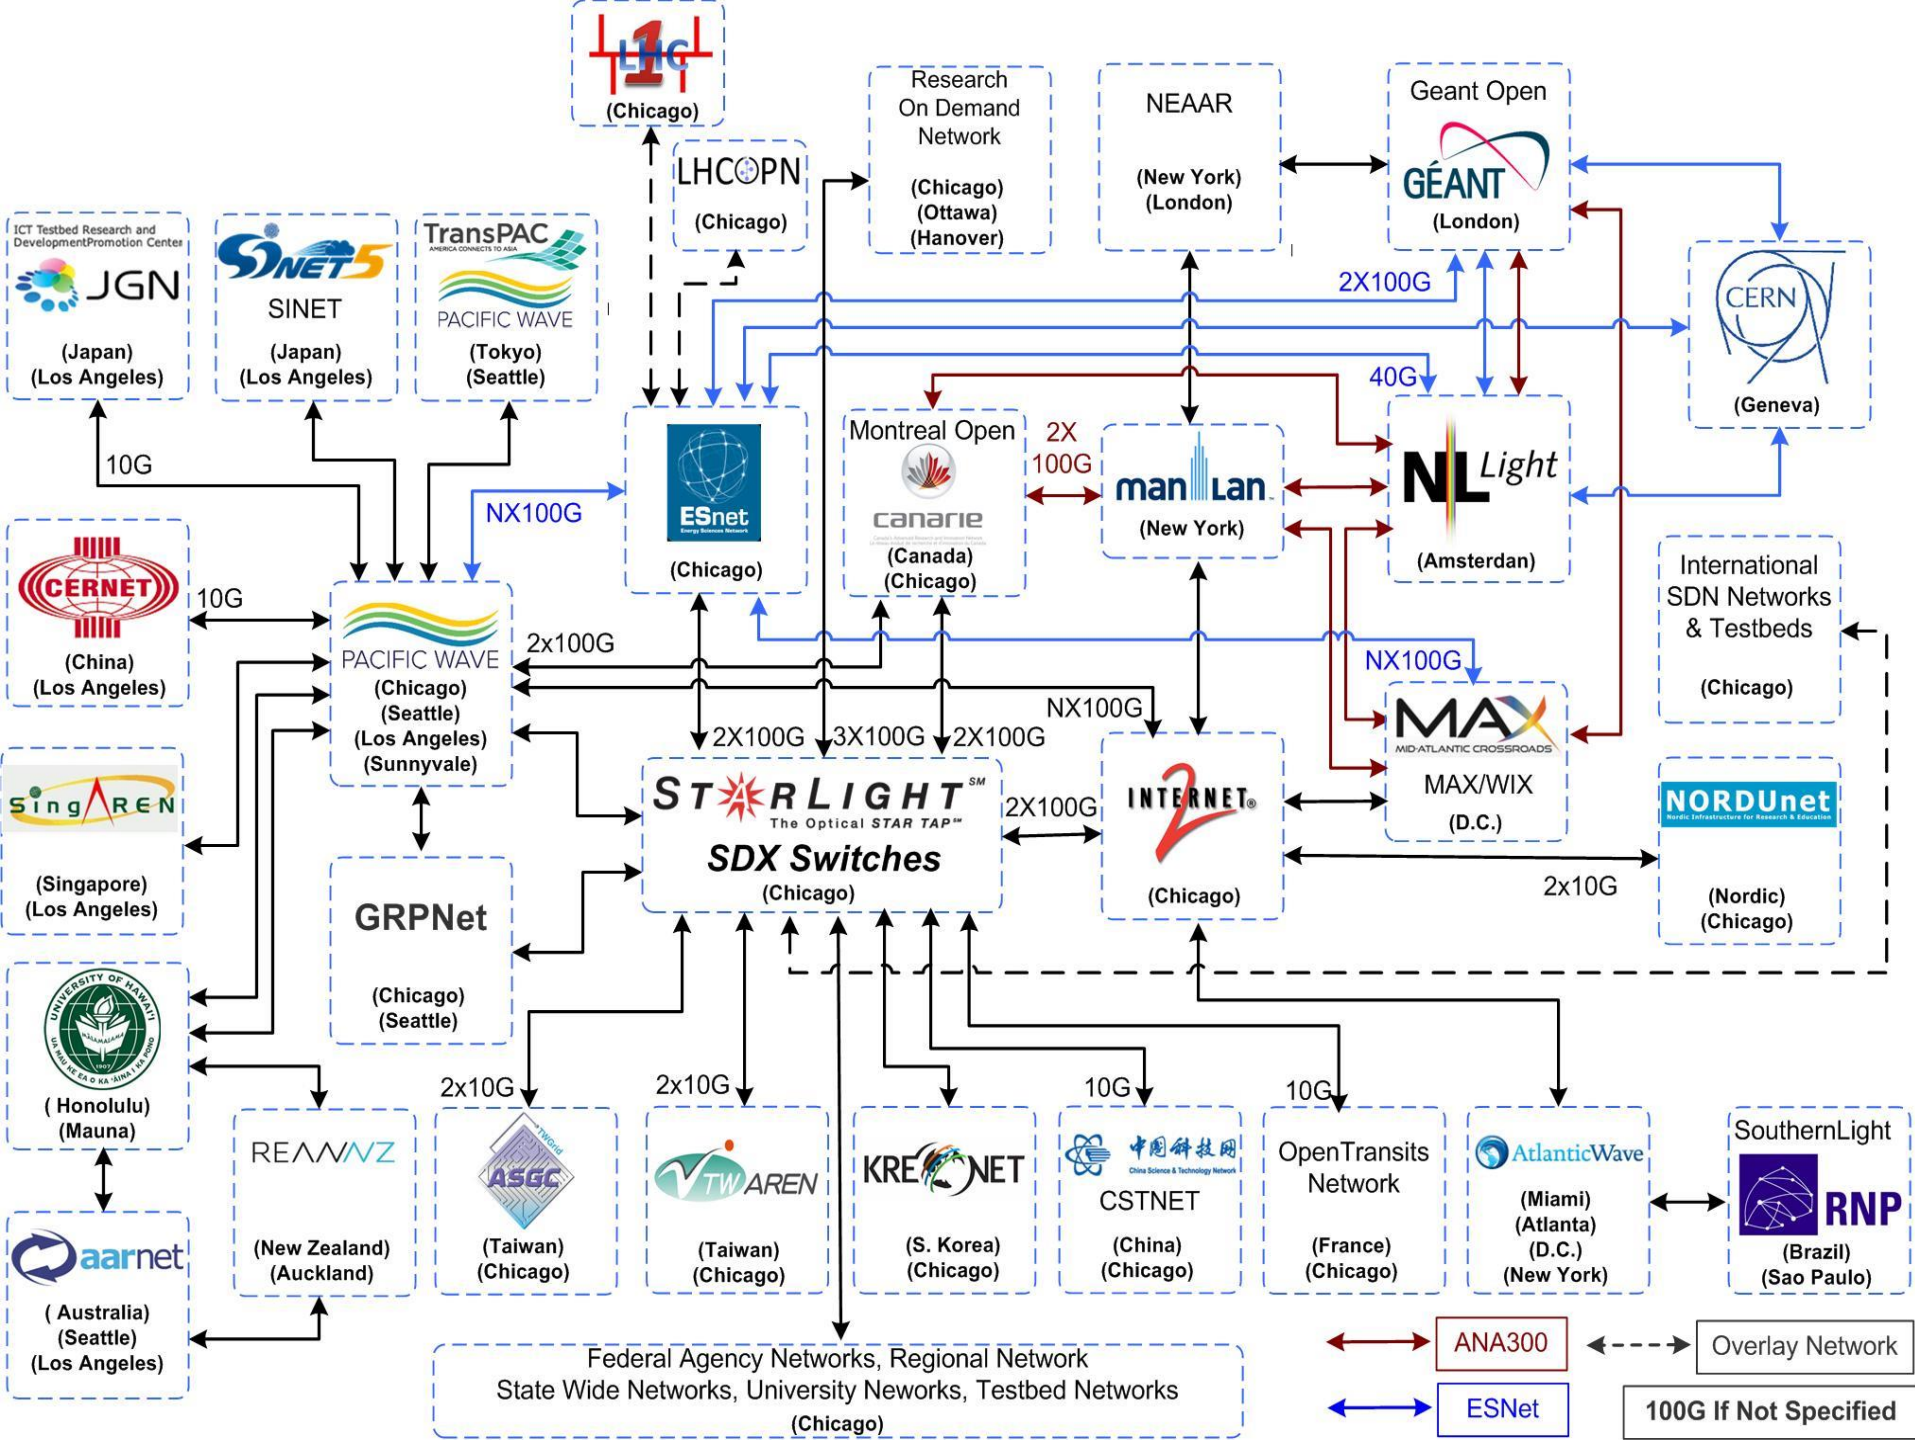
LHC
(Chicago)

LHCOPN
(Chicago)

Research On Demand Network
(Chicago)
(Ottawa)
(Hanover)

NEAAR
(New York)
(London)

Geant Open
GÉANT
(London)

ICT Testbed Research and DevelopmentPromotion Center
JGN
(Japan)
(Los Angeles)

SINET5
SINET
(Japan)
(Los Angeles)

TransPAC
PACIFIC WAVE
(Tokyo)
(Seattle)

2X100G

CERN
(Geneva)

40G

ESnet
(Chicago)

Montreal Open
canarie
(Canada)
(Chicago)

2X 100G

manlan
(New York)

NL Light
(Amsterdan)

10G

NX100G

CERNET
(China)
(Los Angeles)

10G

PACIFIC WAVE
(Chicago)
(Seattle)
(Los Angeles)
(Sunnyvale)

2x100G

International SDN Networks & Testbeds
(Chicago)

NX100G

NX100G

MAX
MID-ATLANTIC CROSSROADS
MAX/WIX
(D.C.)

2X100G 3X100G 2X100G

SingAREN
(Singapore)
(Los Angeles)

STARLIGHT℠
The Optical STAR TAP™
SDX Switches
(Chicago)

2X100G

INTERNET2
(Chicago)

NORDUnet
(Nordic)
(Chicago)

2x10G

GRPNet
(Chicago)
(Seattle)

( Honolulu)
(Mauna)

2x10G
2x10G
10G
10G

REANNZ
(New Zealand)
(Auckland)

ASGC
(Taiwan)
(Chicago)

TWAREN
(Taiwan)
(Chicago)

KREONET
(S. Korea)
(Chicago)

CSTNET
(China)
(Chicago)

OpenTransits Network
(France)
(Chicago)

AtlanticWave
(Miami)
(Atlanta)
(D.C.)
(New York)

SouthernLight
RNP
(Brazil)
(Sao Paulo)

aarnet
( Australia)
(Seattle)
(Los Angeles)

Federal Agency Networks, Regional Network
State Wide Networks, University Neworks, Testbed Networks
(Chicago)

ANA300
Overlay Network
ESNet
100G If Not Specified